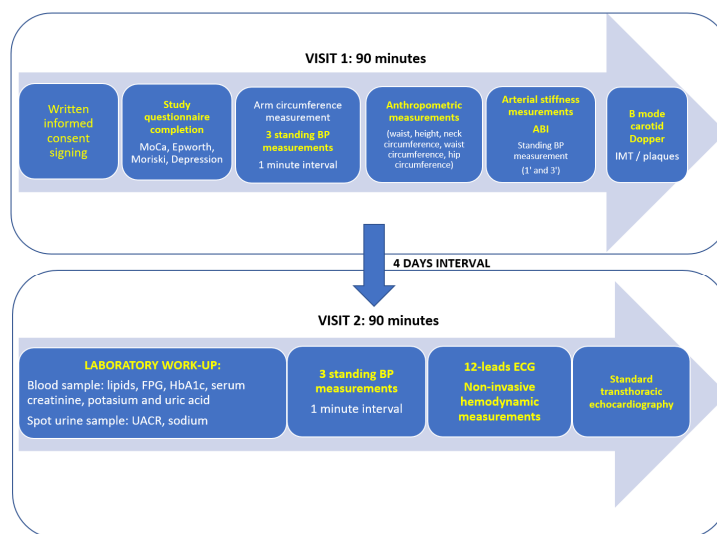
VISIT 1: 90 minutes

Written informed consent signing

Study questionnaire completion

MoCa, Epworth, Moriski, Depression

Arm circumference measurement

3 standing BP measurements

1 minute interval

Anthropometric measurements

(waist, height, neck circumference, waist circumference, hip circumference)

Arterial stiffness mesurements

ABI

Standing BP measurement

(1' and 3')

B mode carotid Doppler

IMT / plaques

4 DAYS INTERVAL

VISIT 2: 90 minutes

LABORATORY WORK-UP:

Blood sample: lipids, FPG, HbA1c, serum creatinine, potasium and uric acid

Spot urine sample: UACR, sodium

3 standing BP measurements

1 minute interval

12-leads ECG

Non-invasive hemodynamic measurements

Standard transthoracic echocardiography